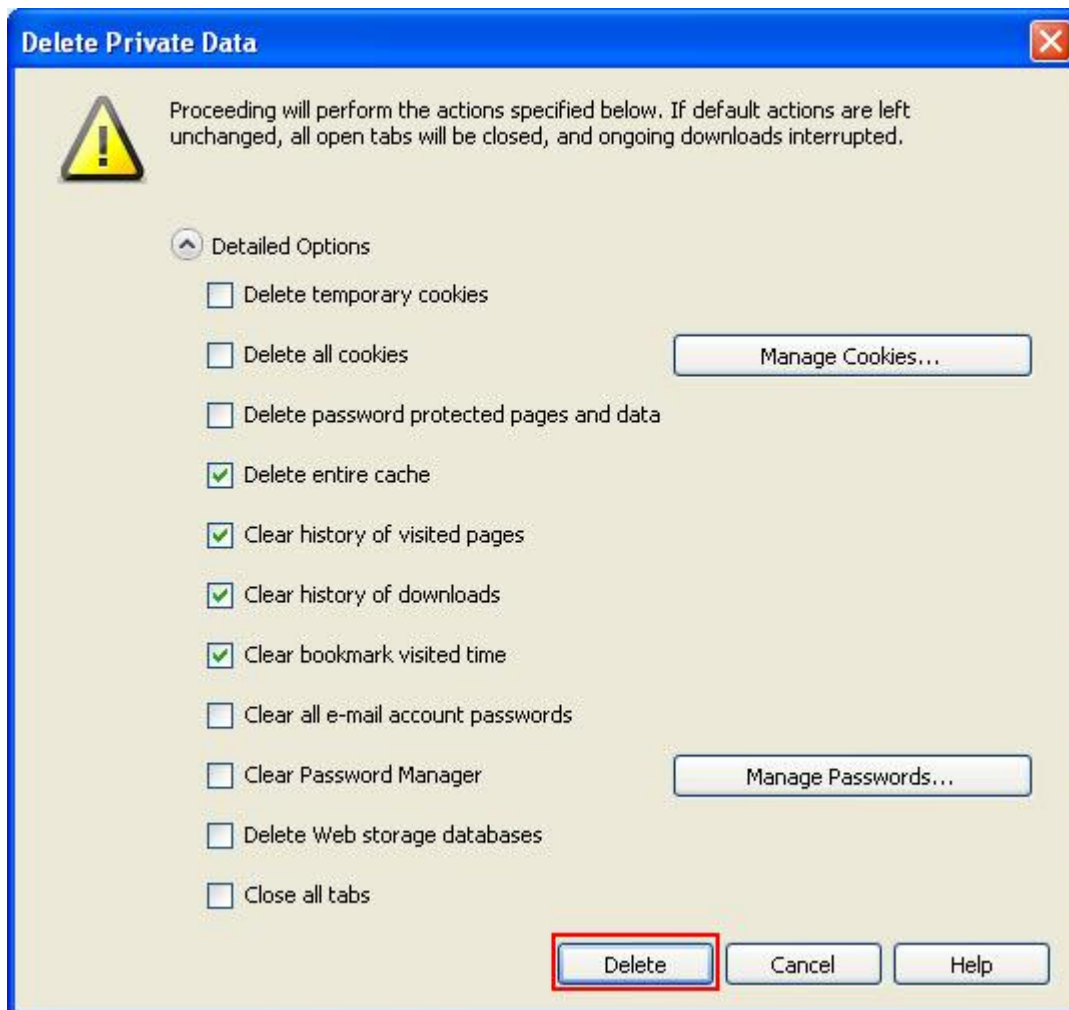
Delete Private Data

Proceeding will perform the actions specified below. If default actions are left unchanged, all open tabs will be closed, and ongoing downloads interrupted.

Detailed Options

Delete temporary cookies

Delete all cookies

Manage Cookies...

Delete password protected pages and data

Delete entire cache

Clear history of visited pages

Clear history of downloads

Clear bookmark visited time

Clear all e-mail account passwords

Clear Password Manager

Manage Passwords...

Delete Web storage databases

Close all tabs

Delete

Cancel

Help